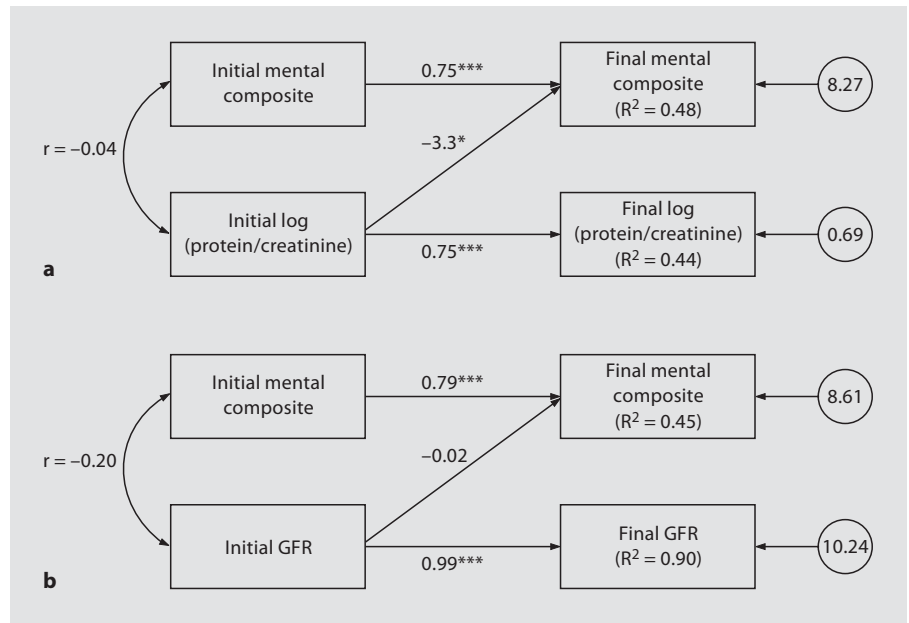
Initial mental composite

0.75***

Final mental composite ($R^2 = 0.48$)

8.27

r = –0.04

–3.3*

Initial log (protein/creatinine)

0.75***

Final log (protein/creatinine) ($R^2 = 0.44$)

0.69

a

Initial mental composite

0.79***

Final mental composite ($R^2 = 0.45$)

8.61

r = –0.20

–0.02

Initial GFR

0.99***

Final GFR ($R^2 = 0.90$)

10.24

b